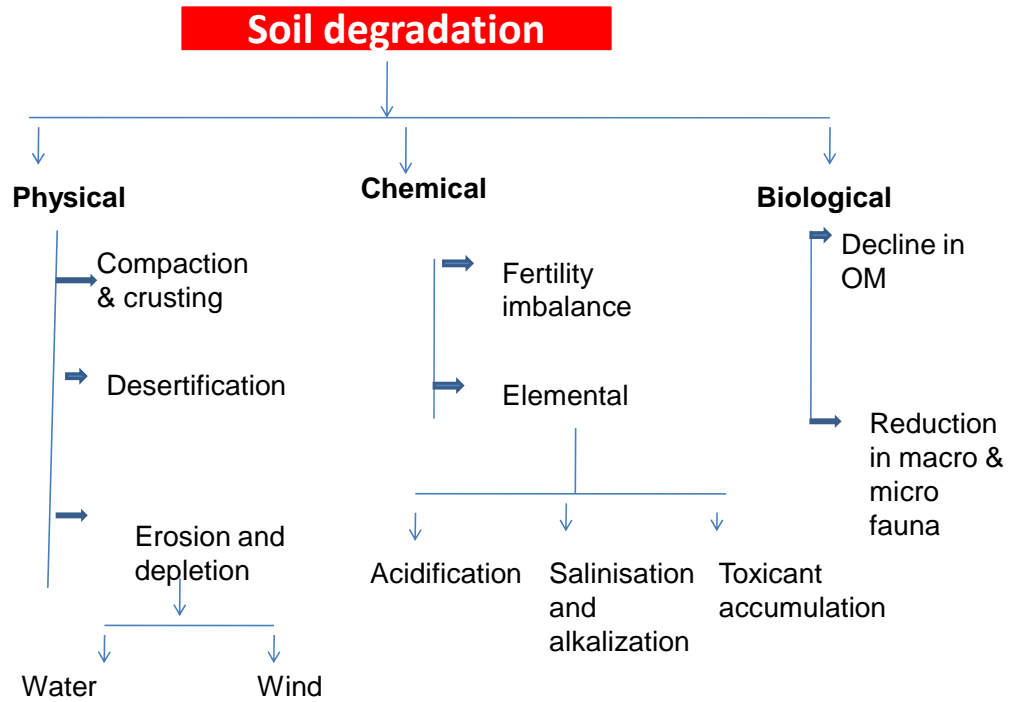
Soil degradation

Physical

Compaction & crusting

Desertification

Erosion and depletion

Water

Wind

Chemical

Fertility imbalance

Elemental

Acidification

Salinisation and alkalization

Toxicant accumulation

Biological

Decline in OM

Reduction in macro & micro fauna